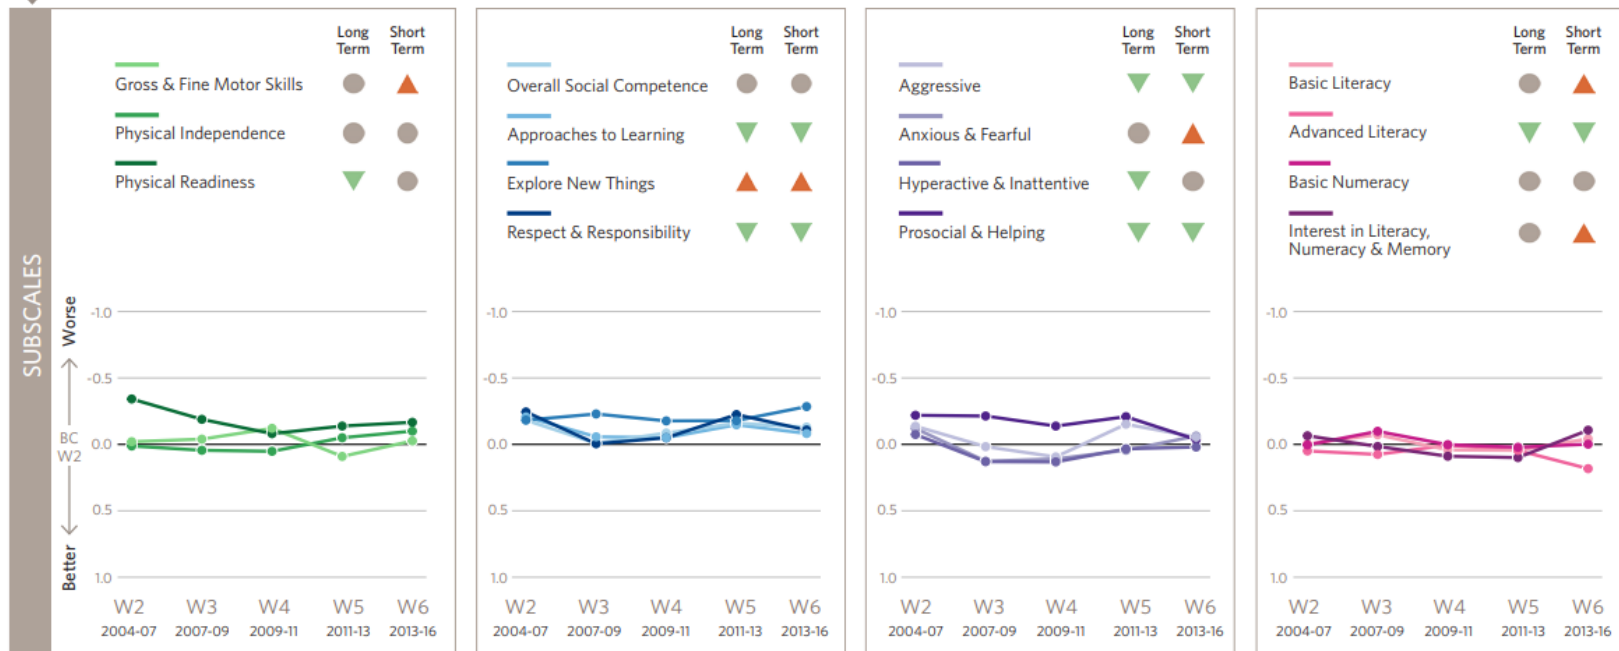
SUBSCALES

Long Term | Short Term

Gross & Fine Motor Skills
Physical Independence
Physical Readiness

Worse
-1.0
-0.5
BC W2 0.0
0.5
1.0
Better

W2 2004-07
W3 2007-09
W4 2009-11
W5 2011-13
W6 2013-16

Long Term | Short Term

Overall Social Competence
Approaches to Learning
Explore New Things
Respect & Responsibility

-1.0
-0.5
0.0
0.5
1.0

W2 2004-07
W3 2007-09
W4 2009-11
W5 2011-13
W6 2013-16

Long Term | Short Term

Aggressive
Anxious & Fearful
Hyperactive & Inattentive
Prosocial & Helping

-1.0
-0.5
0.0
0.5
1.0

W2 2004-07
W3 2007-09
W4 2009-11
W5 2011-13
W6 2013-16

Long Term | Short Term

Basic Literacy
Advanced Literacy
Basic Numeracy
Interest in Literacy, Numeracy & Memory

-1.0
-0.5
0.0
0.5
1.0

W2 2004-07
W3 2007-09
W4 2009-11
W5 2011-13
W6 2013-16